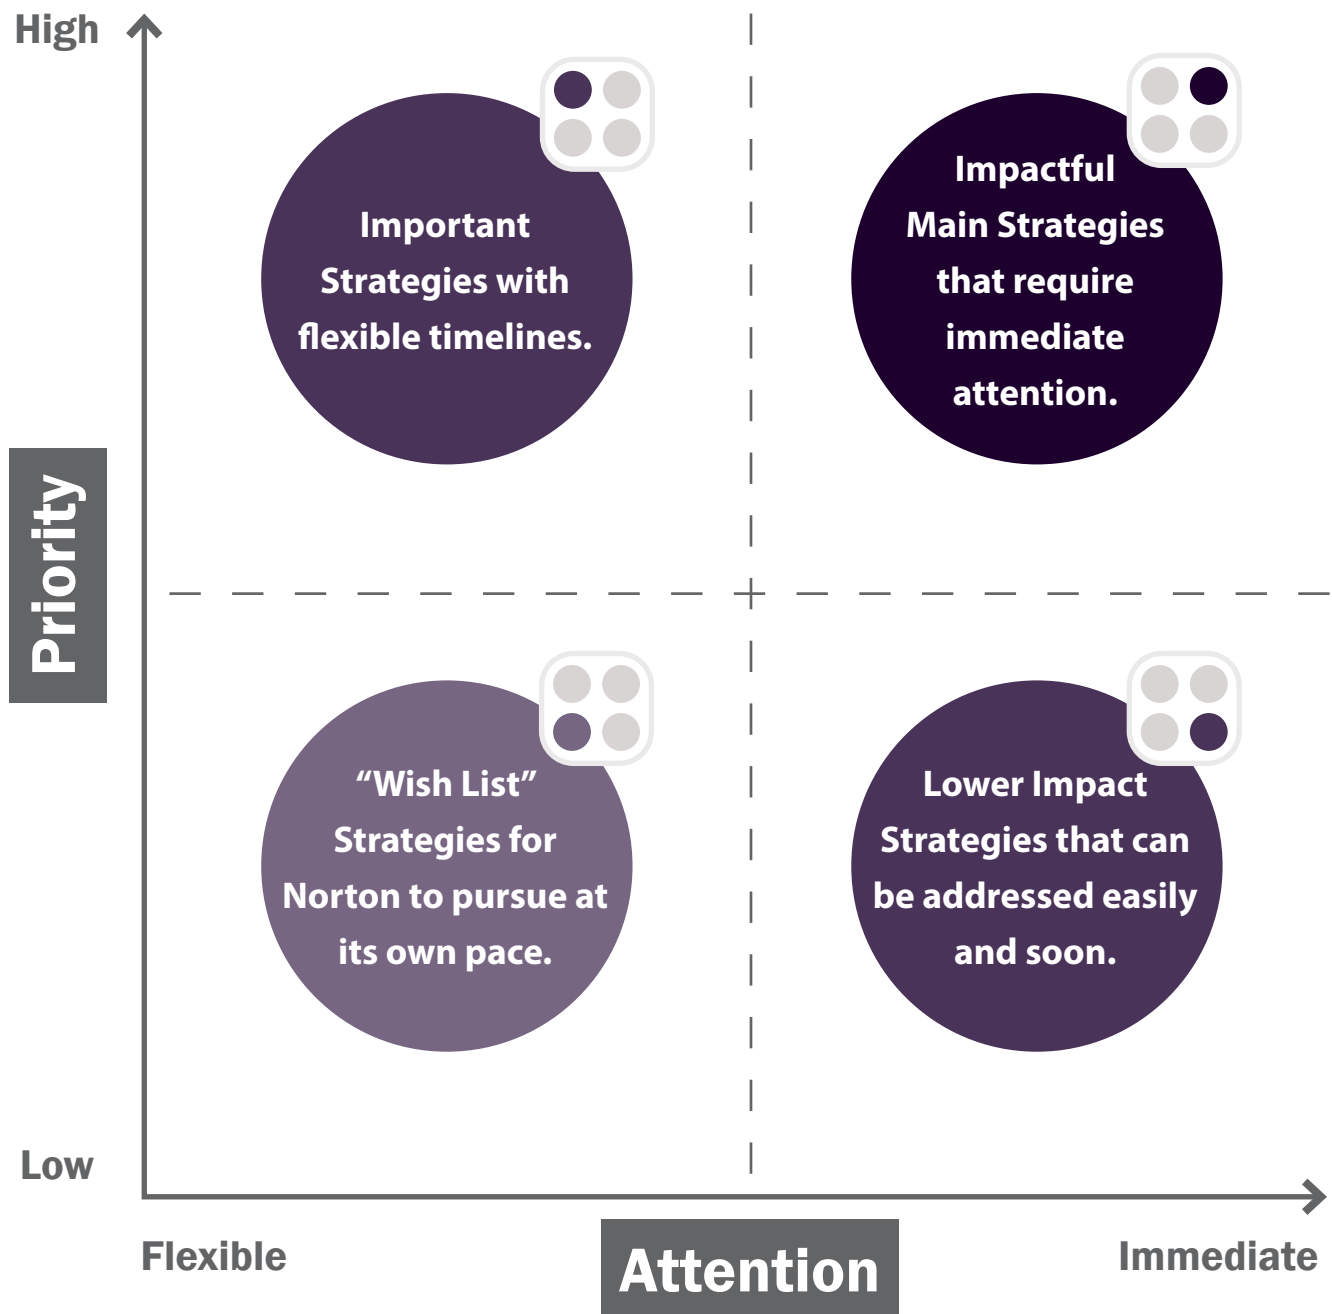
High

Priority

Important Strategies with flexible timelines.

Impactful Main Strategies that require immediate attention.

"Wish List" Strategies for Norton to pursue at its own pace.

Lower Impact Strategies that can be addressed easily and soon.

Low

Flexible

Attention

Immediate